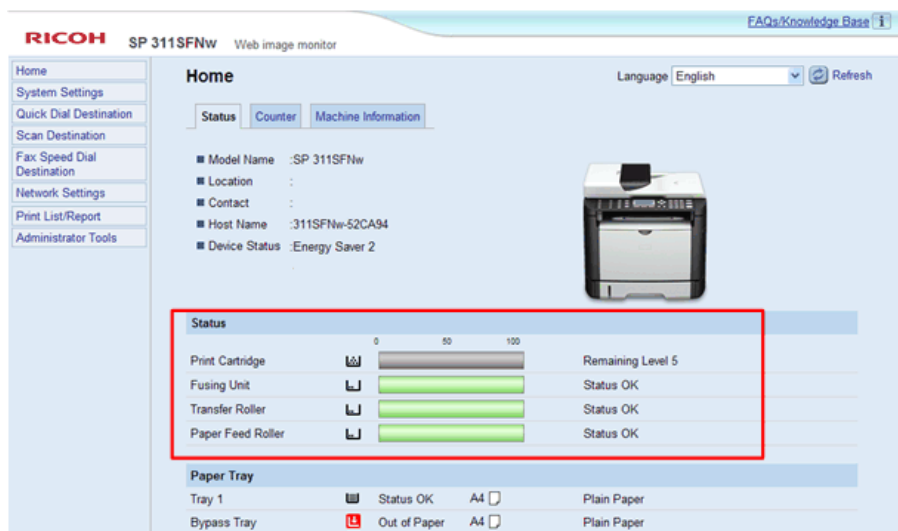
FAQs/Knowledge Base

RICOH SP 311SFNw Web image monitor

Home
System Settings
Quick Dial Destination
Scan Destination
Fax Speed Dial Destination
Network Settings
Print List/Report
Administrator Tools

Home

Language English Refresh

Status | Counter | Machine Information

■ Model Name :SP 311SFNw
■ Location :
■ Contact :
■ Host Name :311SFNw-52CA94
■ Device Status :Energy Saver 2

Status

| | | 0 50 100 | |
|---|---|---|---|
| Print Cartridge | | | Remaining Level 5 |
| Fusing Unit | | | Status OK |
| Transfer Roller | | | Status OK |
| Paper Feed Roller | | | Status OK |

Paper Tray

| | | | | |
|---|---|---|---|---|
| Tray 1 | | Status OK | A4 | Plain Paper |
| Bypass Tray | | Out of Paper | A4 | Plain Paper |